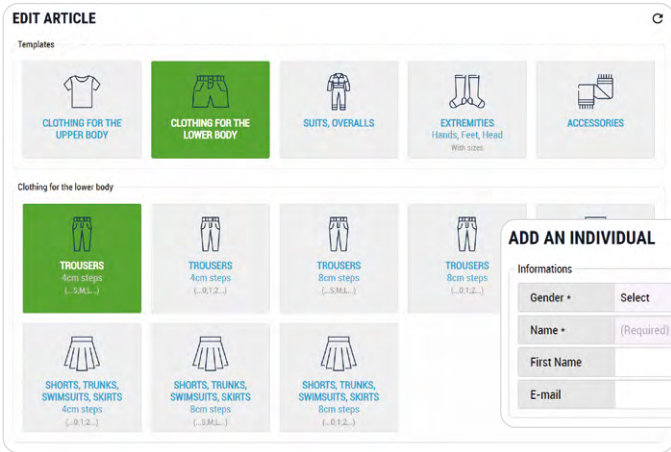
EDIT ARTICLE

Templates

CLOTHING FOR THE UPPER BODY

CLOTHING FOR THE LOWER BODY

SUITS, OVERALLS

EXTREMITIES
Hands, Feet, Head
With sizes

ACCESSORIES

Clothing for the lower body

TROUSERS
4cm steps
(...S,M,L...)

TROUSERS
4cm steps
(...0,1,2...)

TROUSERS
8cm steps
(...S,M,L...)

TROUSERS
8cm steps
(...0,1,2...)

SHORTS, TRUNKS, SWIMSUITS, SKIRTS
4cm steps
(...0,1,2...)

SHORTS, TRUNKS, SWIMSUITS, SKIRTS
8cm steps
(...S,M,L...)

SHORTS, TRUNKS, SWIMSUITS, SKIRTS
8cm steps
(...0,1,2...)

ADD AN INDIVIDUAL

Informations

| Gender * | Select |
|---|---|
| Name * | (Required) |
| First Name | |
| E-mail | |